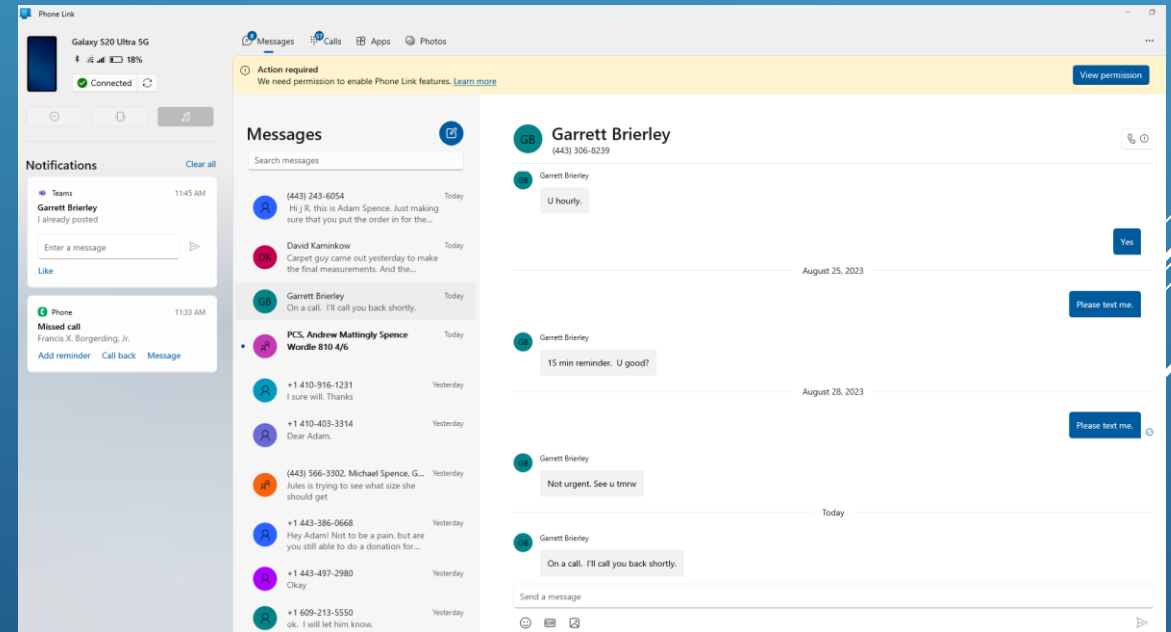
Phone Link

Galaxy S20 Ultra 5G
18%
Connected

Notifications
Clear all

Teams 11:45 AM
Garrett Brierley
I already posted
Enter a message
Like

Phone 11:33 AM
Missed call
Francis X. Borgerding, Jr.
Add reminder Call back Message

Messages Calls Apps Photos

Action required
We need permission to enable Phone Link features. Learn more
View permission

Messages
Search messages

(443) 243-6054 Today
Hi j R, this is Adam Spence. Just making sure that you put the order in for the...

DK David Kaminkow Today
Carpet guy came out yesterday to make the final measurements. And the...

GB Garrett Brierley Today
On a call. I'll call you back shortly.

PCS, Andrew Mattingly Spence Today
Wordle 810 4/6

+1 410-916-1231 Yesterday
I sure will. Thanks

+1 410-403-3314 Yesterday
Dear Adam,

(443) 566-3302, Michael Spence, G... Yesterday
Jules is trying to see what size she should get

+1 443-386-0668 Yesterday
Hey Adam! Not to be a pain, but are you still able to do a donation for...

+1 443-497-2980 Yesterday
Okay

+1 609-213-5550 Yesterday
ok. I will let him know.

GB Garrett Brierley
(443) 306-8239

Garrett Brierley
U hourly.

Yes

August 25, 2023

Please text me.

Garrett Brierley
15 min reminder. U good?

August 28, 2023

Please text me.

Garrett Brierley
Not urgent. See u tmrw

Today

Garrett Brierley
On a call. I'll call you back shortly.

Send a message